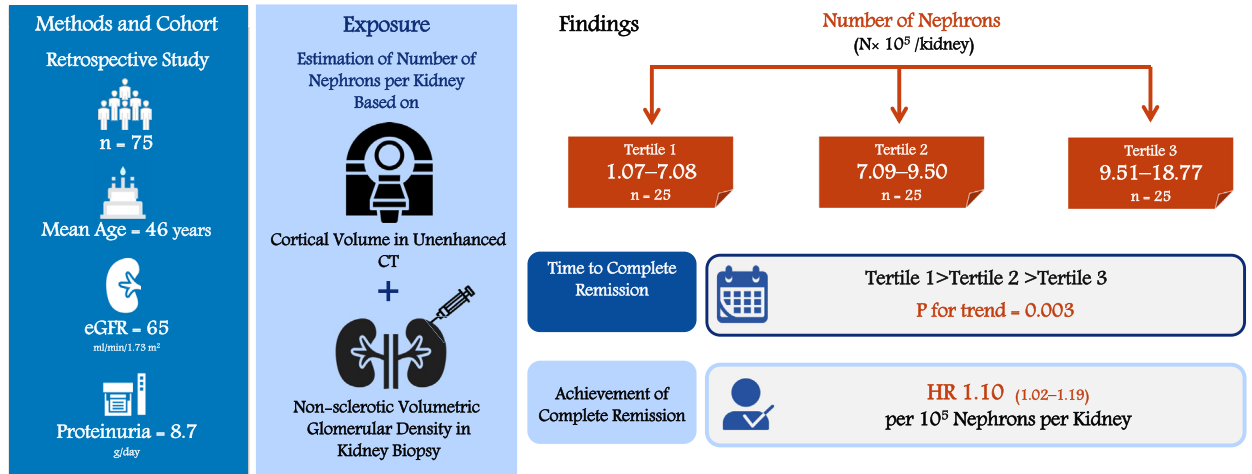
Methods and Cohort

Retrospective Study

n = 75

Mean Age = 46 years

eGFR = 65
ml/min/1.73 m²

Proteinuria = 8.7
g/day

Exposure

Estimation of Number of Nephrons per Kidney Based on

Cortical Volume in Unenhanced CT

+

Non-sclerotic Volumetric Glomerular Density in Kidney Biopsy

Findings

Number of Nephrons
(N× $10^5$ /kidney)

Tertile 1
1.07–7.08
n = 25

Tertile 2
7.09–9.50
n = 25

Tertile 3
9.51–18.77
n = 25

Time to Complete Remission

Tertile 1>Tertile 2 >Tertile 3
P for trend = 0.003

Achievement of Complete Remission

HR 1.10 (1.02–1.19)
per $10^5$ Nephrons per Kidney